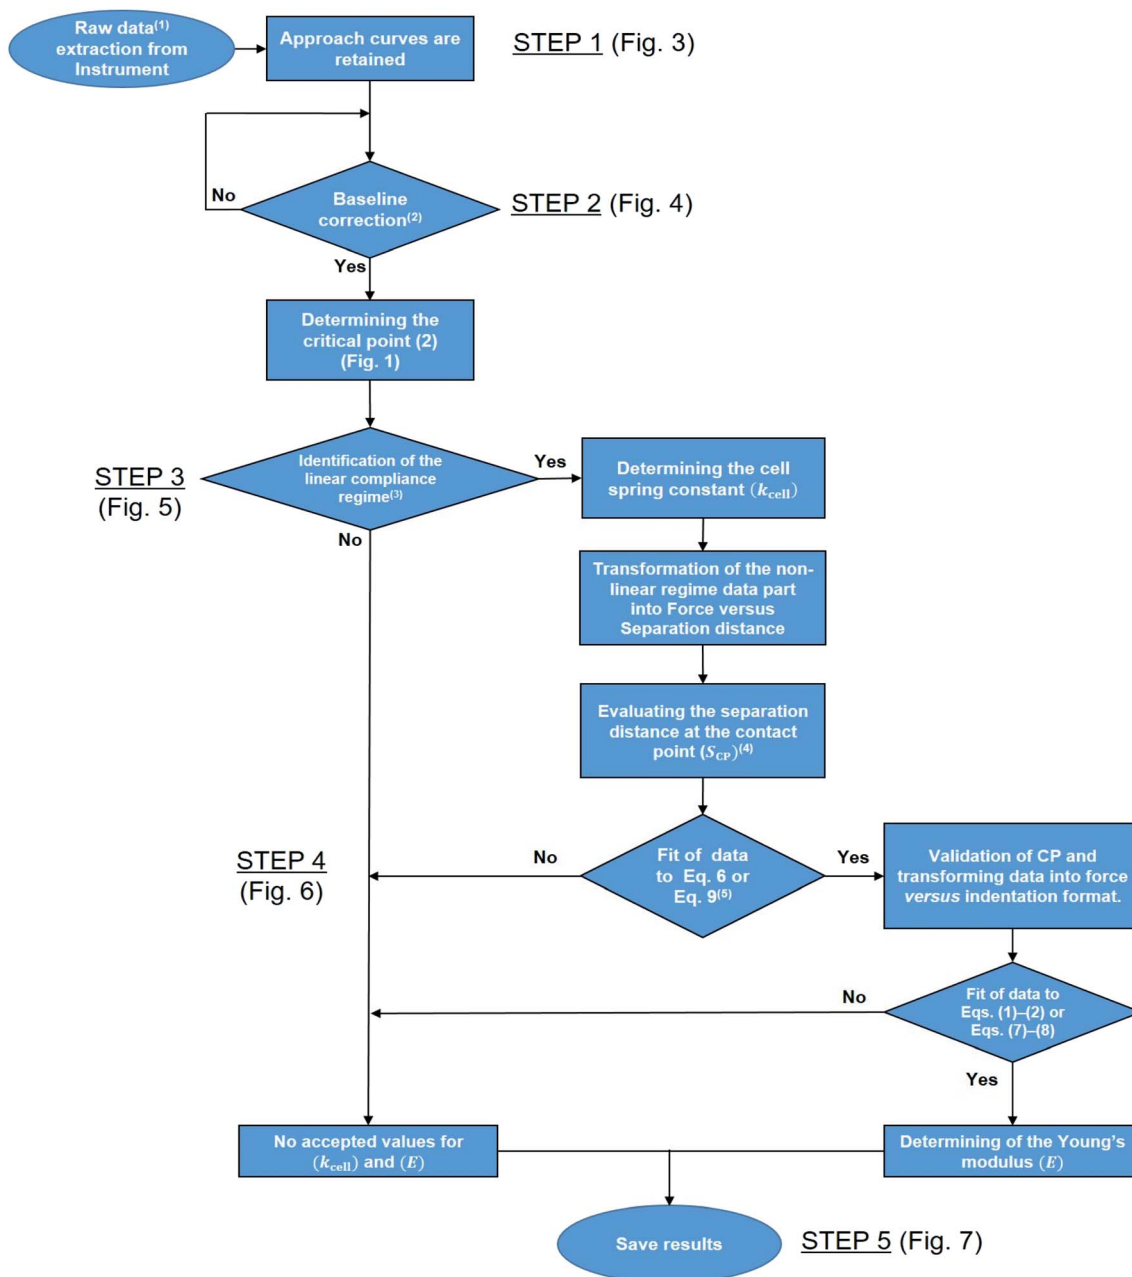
Raw data$^{(1)}$ extraction from Instrument

Approach curves are retained

STEP 1 (Fig. 3)

No

Baseline correction$^{(2)}$

STEP 2 (Fig. 4)

Yes

Determining the critical point (2) (Fig. 1)

STEP 3 (Fig. 5)

Identification of the linear compliance regime$^{(3)}$

Yes

Determining the cell spring constant $(k_{\text{cell}})$

No

Transformation of the non-linear regime data part into Force versus Separation distance

Evaluating the separation distance at the contact point $(S_{\text{CP}})^{(4)}$

STEP 4 (Fig. 6)

No

Fit of data to Eq. 6 or Eq. 9$^{(5)}$

Yes

Validation of CP and transforming data into force *versus* indentation format.

No

Fit of data to Eqs. (1)–(2) or Eqs. (7)–(8)

Yes

No accepted values for $(k_{\text{cell}})$ and $(E)$

Determining of the Young's modulus $(E)$

Save results

STEP 5 (Fig. 7)